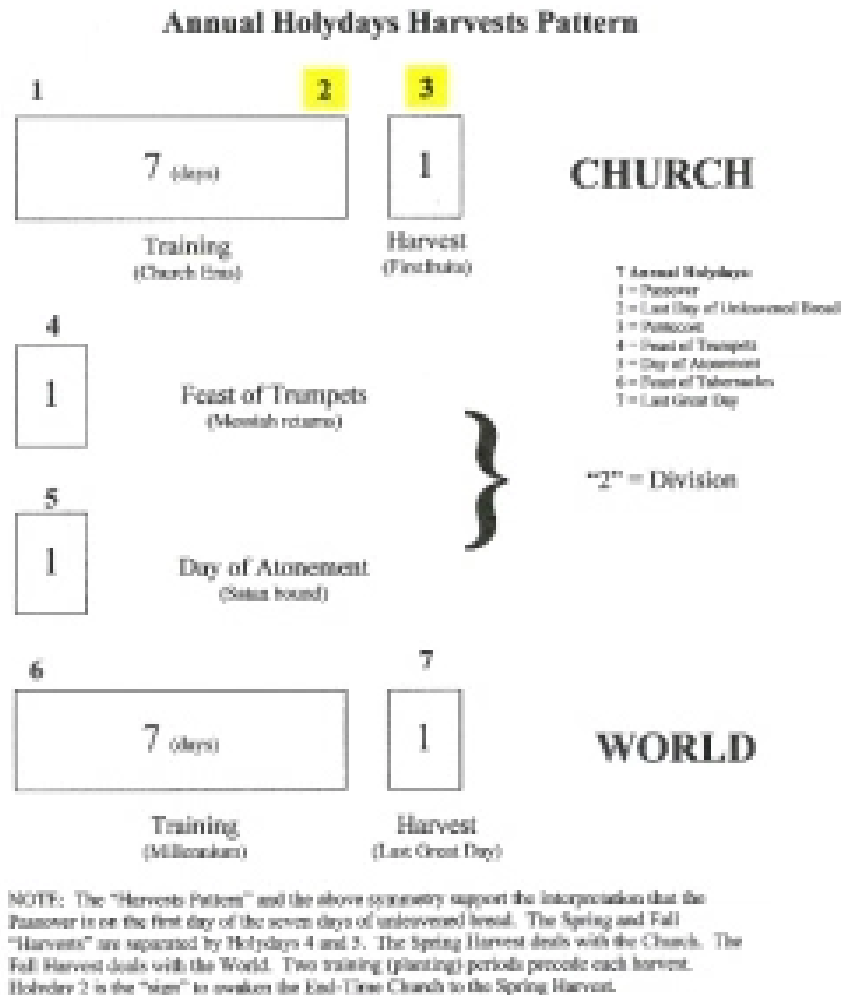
Annual Holydays Harvests Pattern

1

2

3

7 (days)

1

CHURCH

Training
(Church Era)

Harvest
(Firstfruits)

7 Annual Holydays:
1 = Passover
2 = Last Day of Unleavened Bread
3 = Pentecost
4 = Feast of Trumpets
5 = Day of Atonement
6 = Feast of Tabernacles
7 = Last Great Day

4

1

Feast of Trumpets
(Messiah returns)

"2" = Division

5

1

Day of Atonement
(Satan bound)

6

7

7 (days)

1

WORLD

Training
(Millennium)

Harvest
(Last Great Day)

NOTE: The "Harvests Pattern" and the above symmetry support the interpretation that the Passover is on the first day of the seven days of unleavened bread. The Spring and Fall "Harvests" are separated by Holydays 4 and 5. The Spring Harvest deals with the Church. The Fall Harvest deals with the World. Two training (planting) periods precede each harvest. Holyday 2 is the "sign" to awaken the End-Time Church to the Spring Harvest.